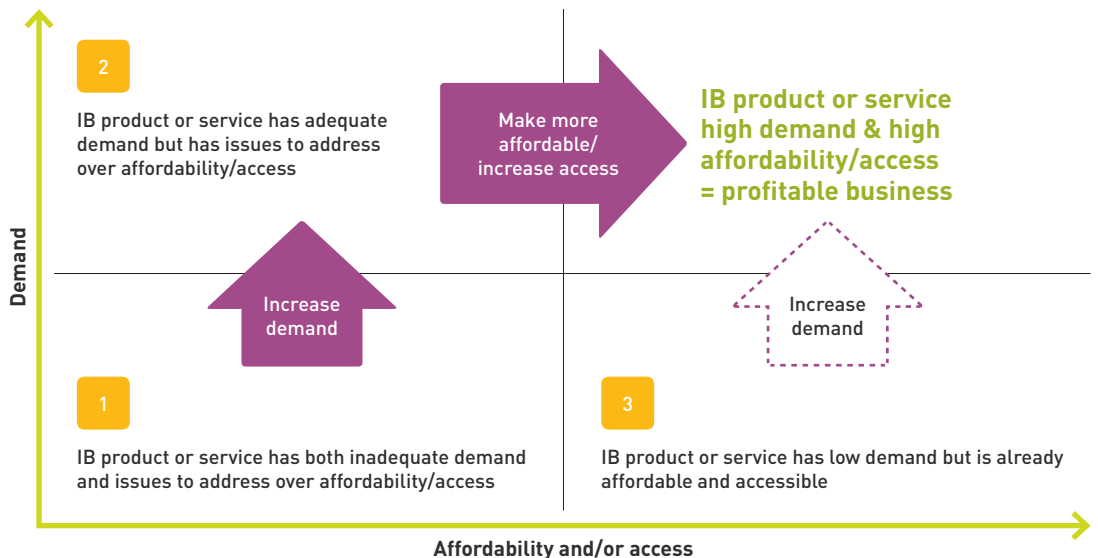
2

IB product or service has adequate demand but has issues to address over affordability/access

Make more affordable/ increase access

IB product or service high demand & high affordability/access = profitable business

Demand

Increase demand

Increase demand

1

IB product or service has both inadequate demand and issues to address over affordability/access

3

IB product or service has low demand but is already affordable and accessible

Affordability and/or access